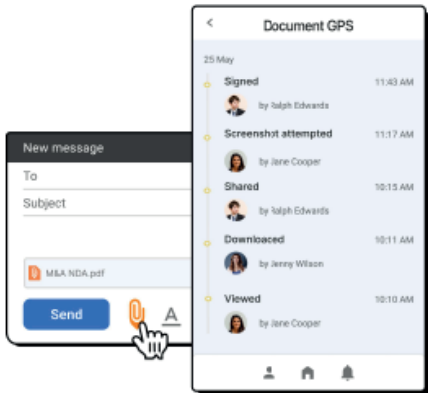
New message

To

Subject

M&A NDA.pdf

Send

A

<

Document GPS

25 May

Signed 11:43 AM

by Ralph Edwards

Screenshot attempted 11:17 AM

by Jane Cooper

Shared 10:15 AM

by Ralph Edwards

Downloaded 10:11 AM

by Jenny Wilson

Viewed 10:10 AM

by Jane Cooper